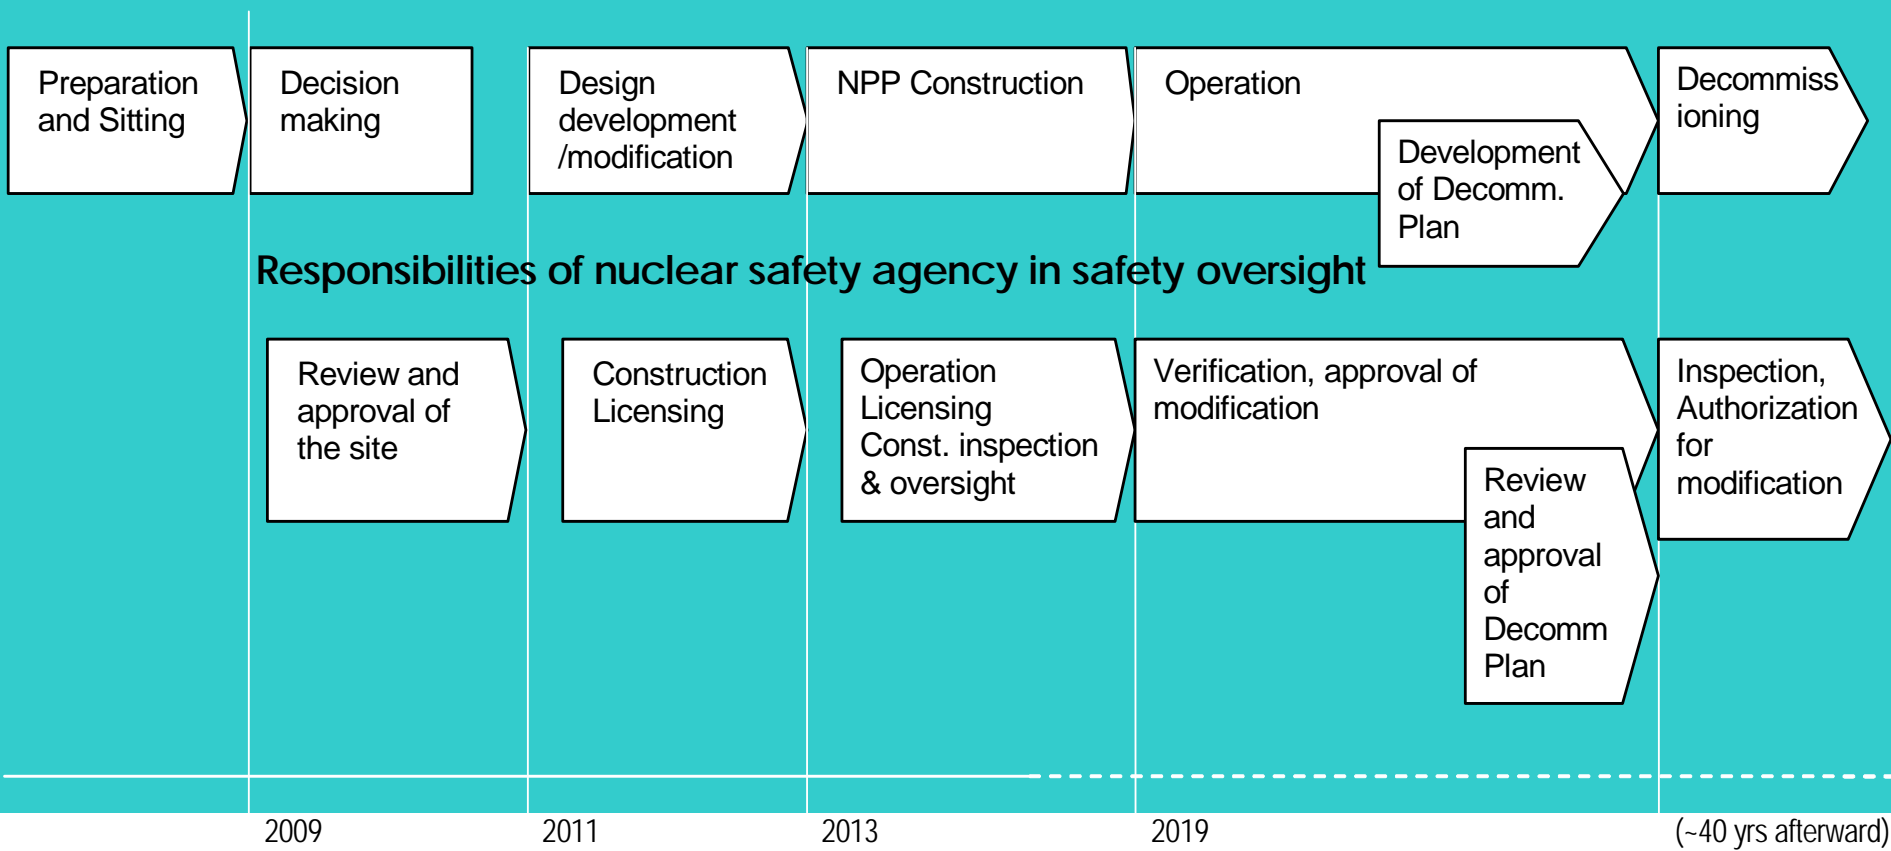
Preparation and Sitting

Decision making

Design development /modification

NPP Construction

Operation

Development of Decomm. Plan

Decommissioning

Responsibilities of nuclear safety agency in safety oversight

Review and approval of the site

Construction Licensing

Operation Licensing Const. inspection & oversight

Verification, approval of modification

Review and approval of Decomm Plan

Inspection, Authorization for modification

2009

2011

2013

2019

(~40 yrs afterward)